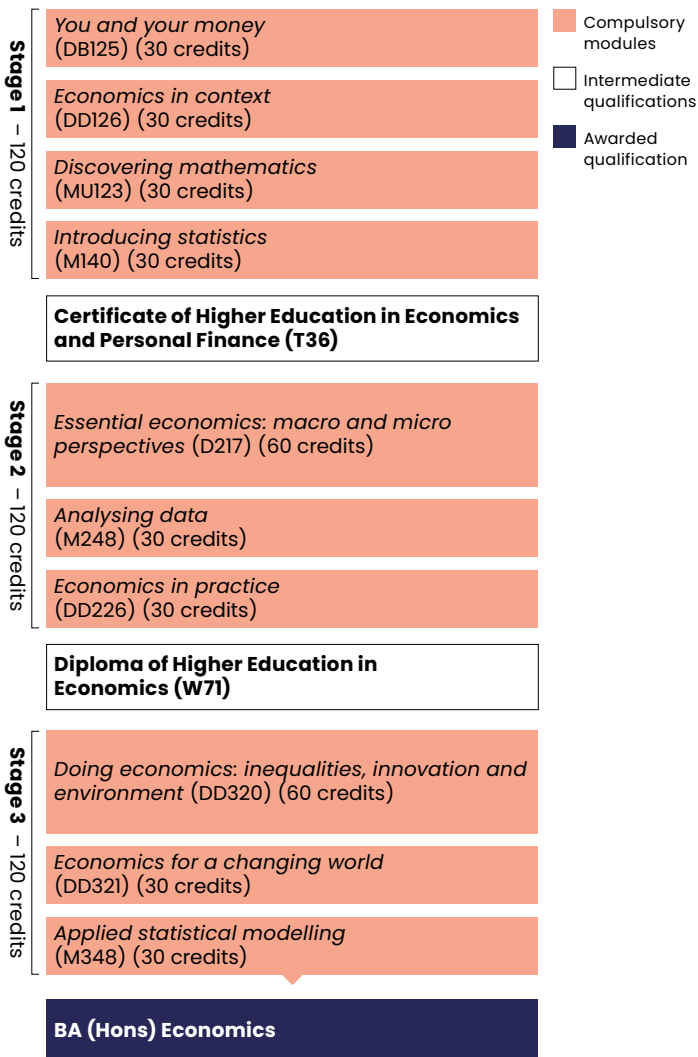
Stage 1 – 120 credits

You and your money (DB125) (30 credits)

Economics in context (DD126) (30 credits)

Discovering mathematics (MU123) (30 credits)

Introducing statistics (M140) (30 credits)

Certificate of Higher Education in Economics and Personal Finance (T36)

Stage 2 – 120 credits

Essential economics: macro and micro perspectives (D217) (60 credits)

Analysing data (M248) (30 credits)

Economics in practice (DD226) (30 credits)

Diploma of Higher Education in Economics (W71)

Stage 3 – 120 credits

Doing economics: inequalities, innovation and environment (DD320) (60 credits)

Economics for a changing world (DD321) (30 credits)

Applied statistical modelling (M348) (30 credits)

BA (Hons) Economics

Compulsory modules

Intermediate qualifications

Awarded qualification